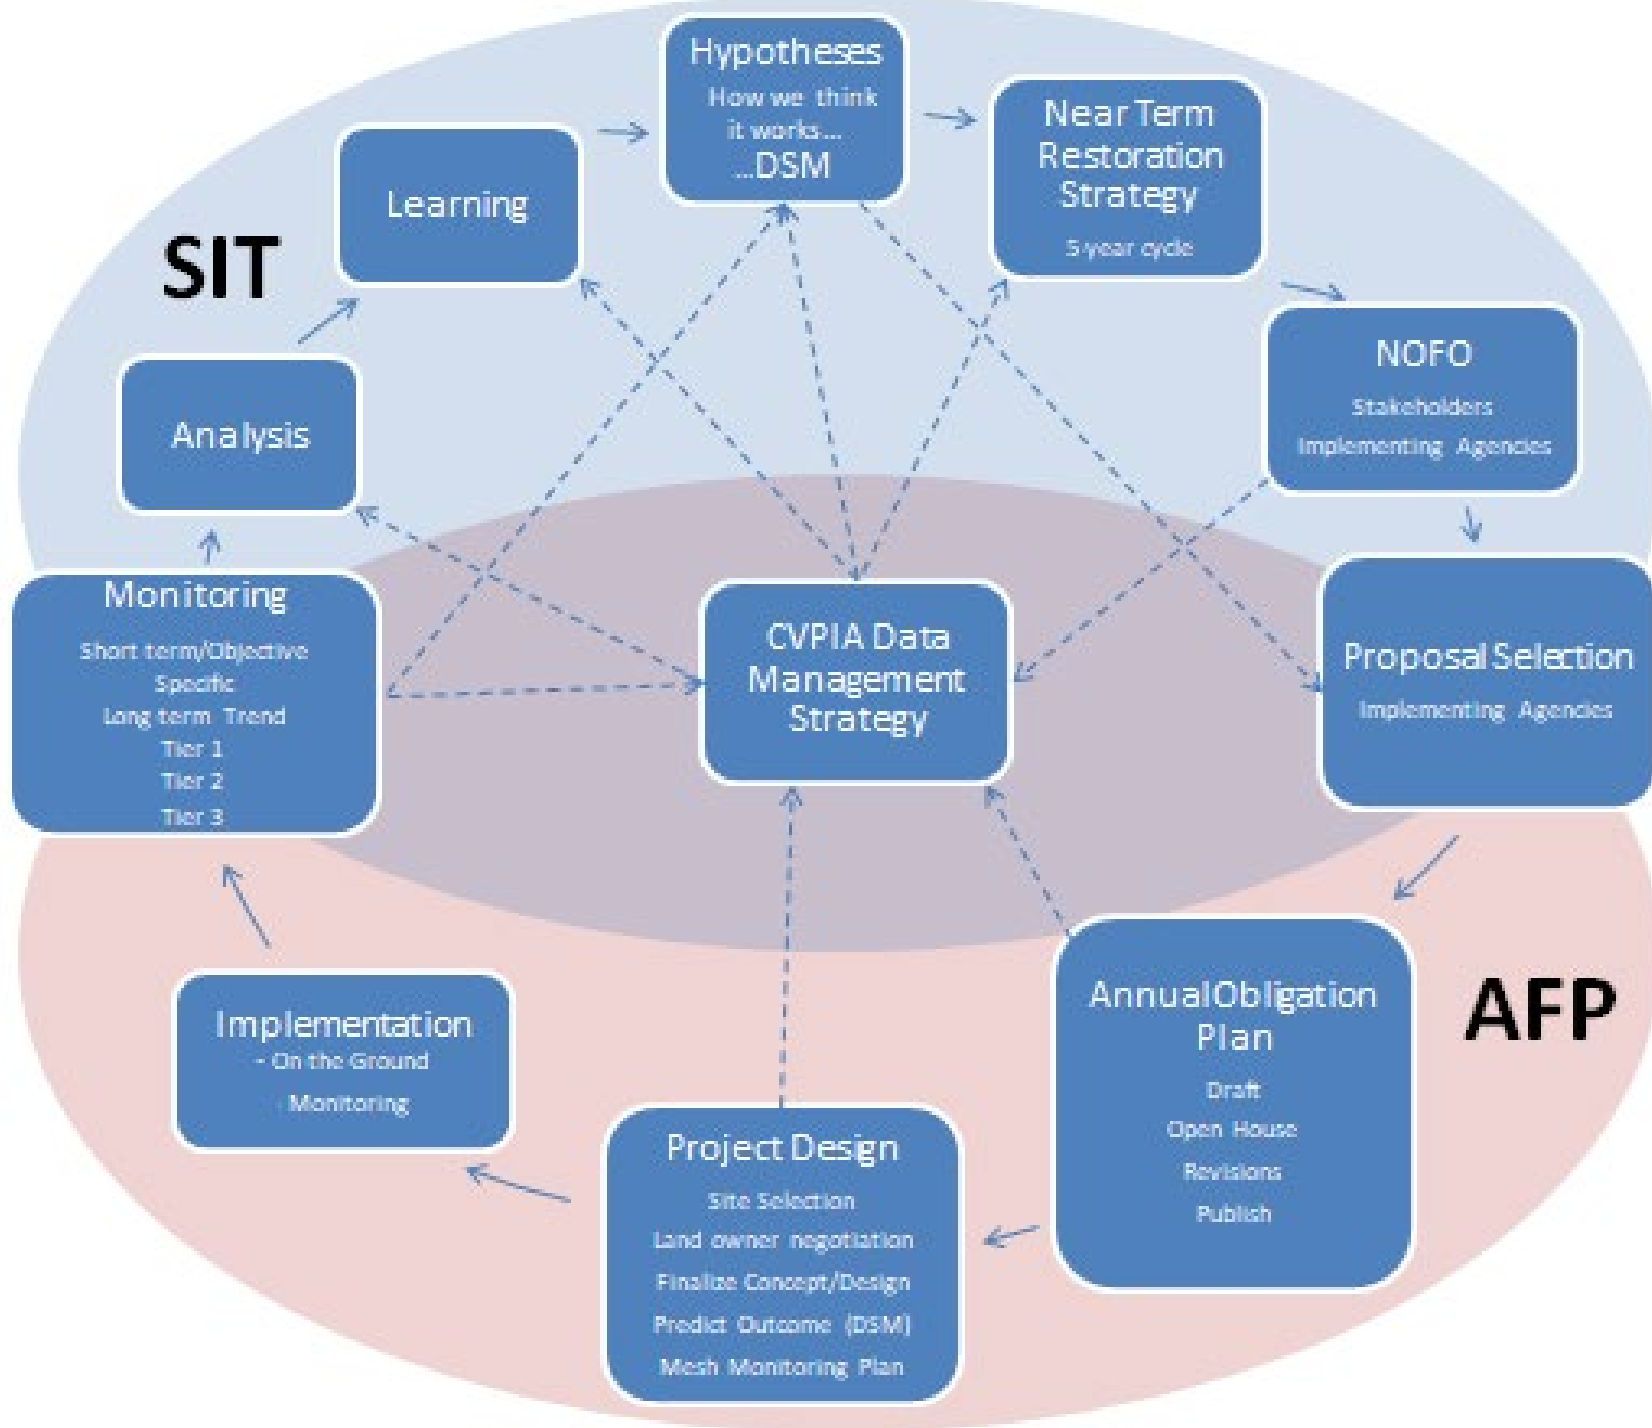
Hypotheses
How we think it works...
...DSM

Near Term Restoration Strategy
5-year cycle

Learning

SIT

NOFO
Stakeholders
Implementing Agencies

Analysis

Monitoring
Short term/Objective
Specific
Long term Trend
Tier 1
Tier 2
Tier 3

CVPIA Data Management Strategy

Proposal Selection
Implementing Agencies

AnnualObligation Plan
Draft
Open House
Revisions
Publish

AFP

Implementation
- On the Ground
- Monitoring

Project Design
Site Selection
Land owner negotiation
Finalize Concept/Design
Predict Outcome (DSM)
Mesh Monitoring Plan